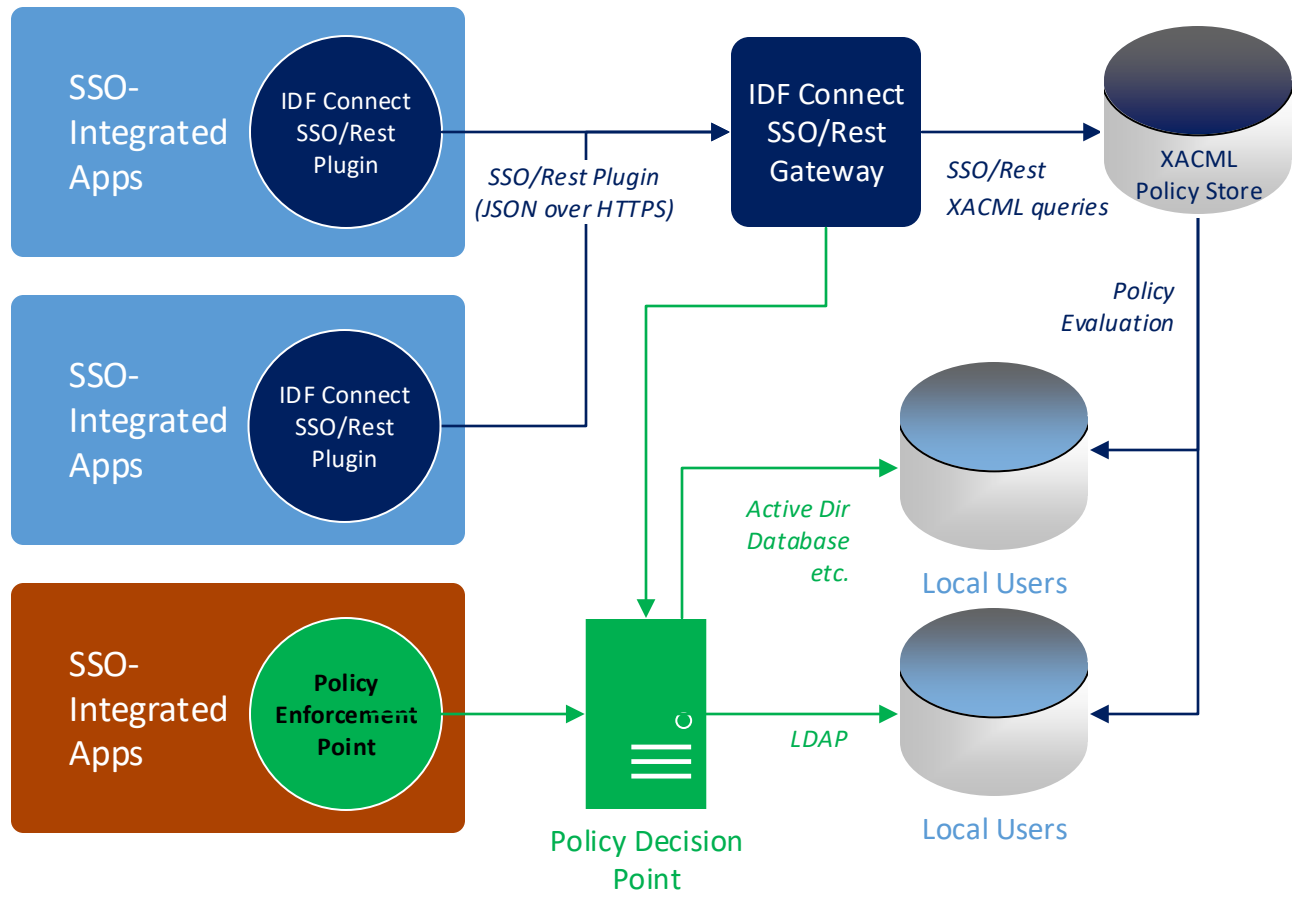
SSO-Integrated Apps

IDF Connect SSO/Rest Plugin

SSO/Rest Plugin (JSON over HTTPS)

IDF Connect SSO/Rest Gateway

SSO/Rest XACML queries

XACML Policy Store

Policy Evaluation

SSO-Integrated Apps

IDF Connect SSO/Rest Plugin

Active Dir Database etc.

Local Users

SSO-Integrated Apps

Policy Enforcement Point

LDAP

Local Users

Policy Decision Point